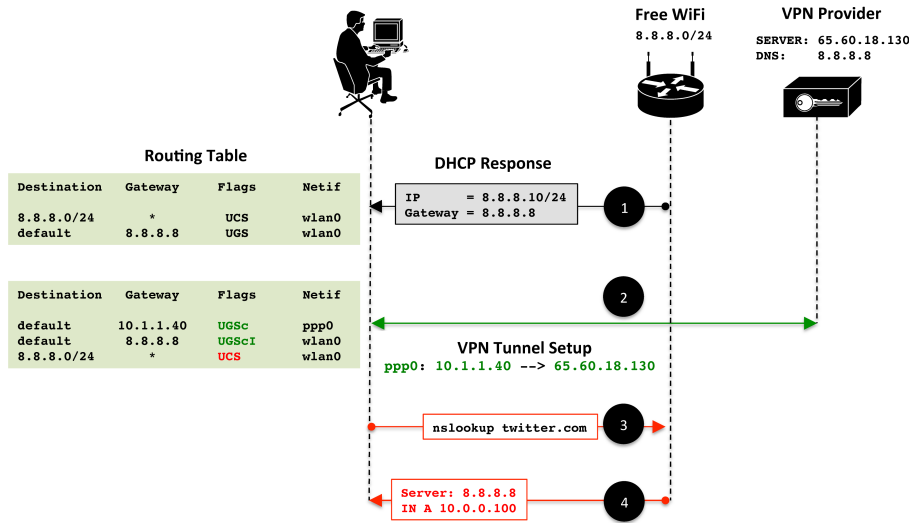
Free WiFi
8.8.8.0/24

VPN Provider
SERVER: 65.60.18.130
DNS: 8.8.8.8

Routing Table

| Destination | Gateway | Flags | Netif |
|---|---|---|---|
| 8.8.8.0/24 | * | UCS | wlan0 |
| default | 8.8.8.8 | UGS | wlan0 |

DHCP Response

IP = 8.8.8.10/24
Gateway = 8.8.8.8

1

| Destination | Gateway | Flags | Netif |
|---|---|---|---|
| default | 10.1.1.40 | UGSc | ppp0 |
| default | 8.8.8.8 | UGScI | wlan0 |
| 8.8.8.0/24 | * | UCS | wlan0 |

2

VPN Tunnel Setup
ppp0: 10.1.1.40 --> 65.60.18.130

nslookup twitter.com

3

Server: 8.8.8.8
IN A 10.0.0.100

4